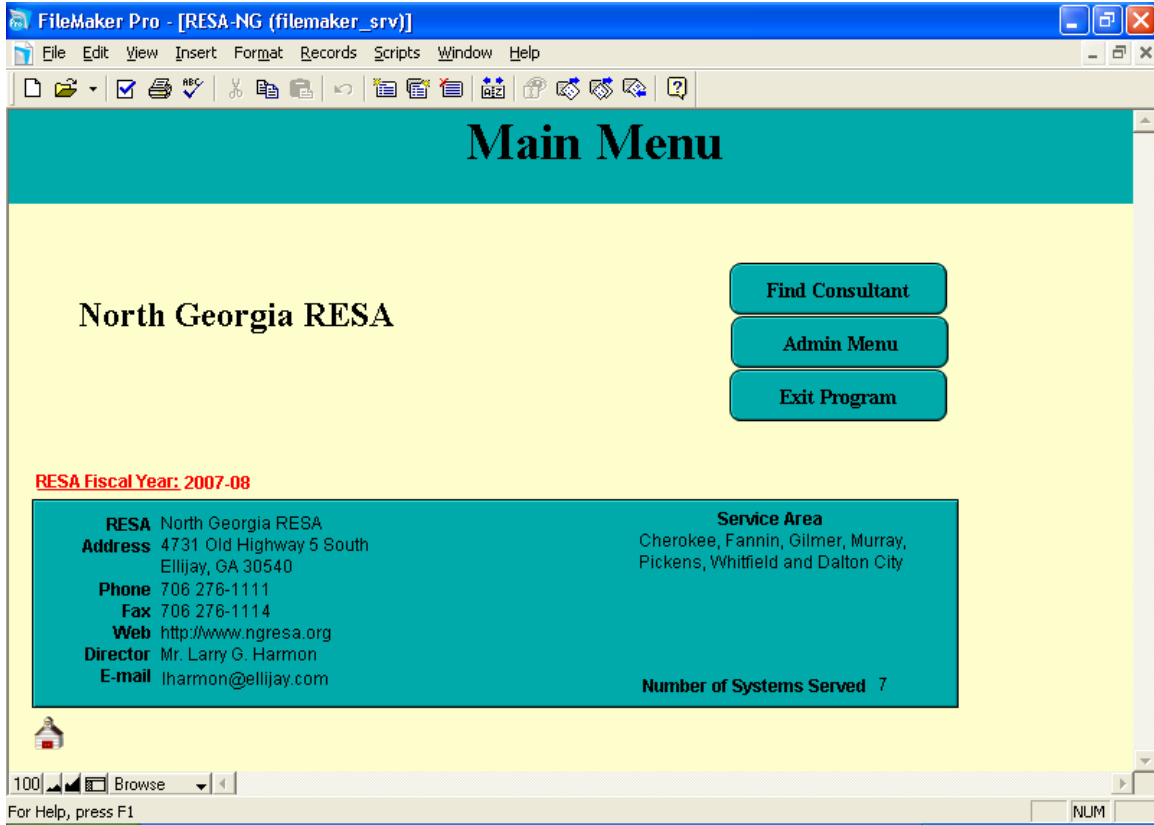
FileMaker Pro - [RESA-NG (filemaker_srv)]

File Edit View Insert Format Records Scripts Window Help

Main Menu

North Georgia RESA

Find Consultant

Admin Menu

Exit Program

RESA Fiscal Year: 2007-08

RESA North Georgia RESA
Address 4731 Old Highway 5 South
Ellijay, GA 30540
Phone 706 276-1111
Fax 706 276-1114
Web http://www.ngresa.org
Director Mr. Larry G. Harmon
E-mail lharmon@ellijay.com

Service Area
Cherokee, Fannin, Gilmer, Murray, Pickens, Whitfield and Dalton City

Number of Systems Served 7

100 Browse

For Help, press F1

NUM